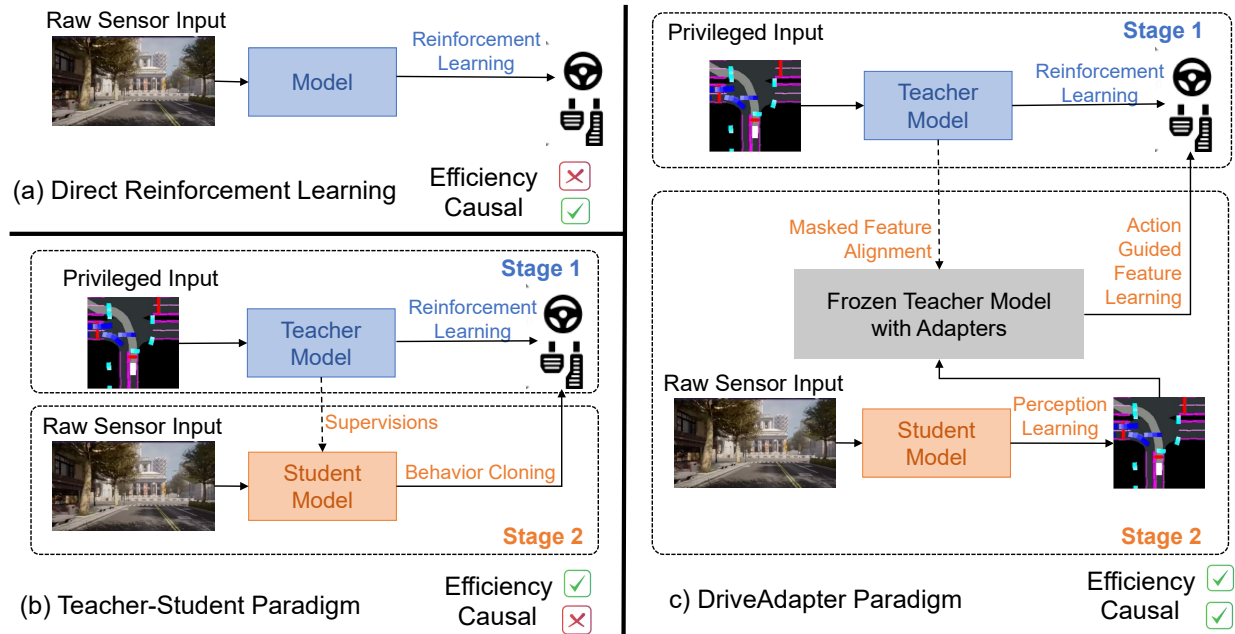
Raw Sensor Input

Model

Reinforcement Learning

(a) Direct Reinforcement Learning

Efficiency
Causal

Privileged Input

Stage 1

Teacher Model

Reinforcement Learning

Supervisions

Raw Sensor Input

Student Model

Behavior Cloning

Stage 2

(b) Teacher-Student Paradigm

Efficiency
Causal

Privileged Input

Stage 1

Teacher Model

Reinforcement Learning

Masked Feature Alignment

Action Guided Feature Learning

Frozen Teacher Model with Adapters

Raw Sensor Input

Student Model

Perception Learning

Stage 2

c) DriveAdapter Paradigm

Efficiency
Causal